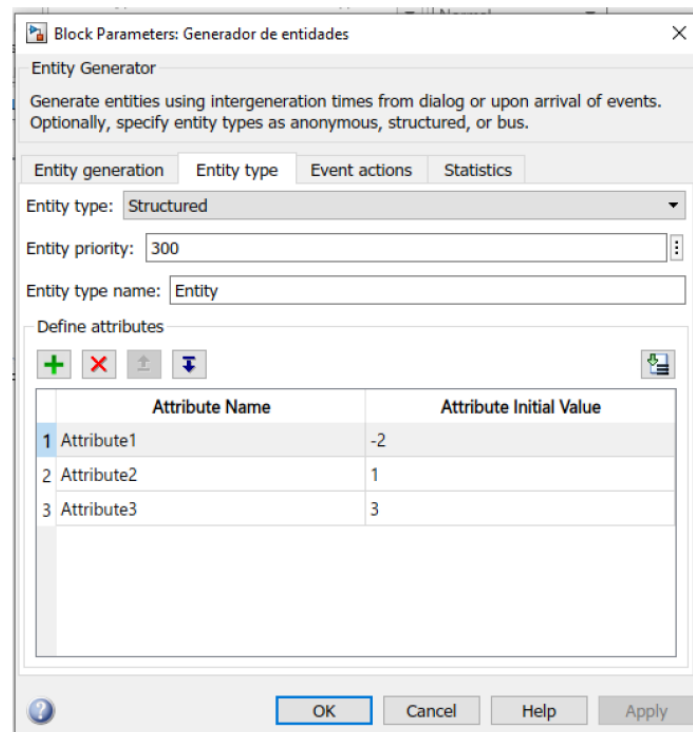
Block Parameters: Generador de entidades

Entity Generator

Generate entities using intergeneration times from dialog or upon arrival of events. Optionally, specify entity types as anonymous, structured, or bus.

Entity generation | Entity type | Event actions | Statistics

Entity type: Structured

Entity priority: 300

Entity type name: Entity

Define attributes

| | Attribute Name | Attribute Initial Value |
|---|---|---|
| 1 | Attribute1 | -2 |
| 2 | Attribute2 | 1 |
| 3 | Attribute3 | 3 |

OK | Cancel | Help | Apply